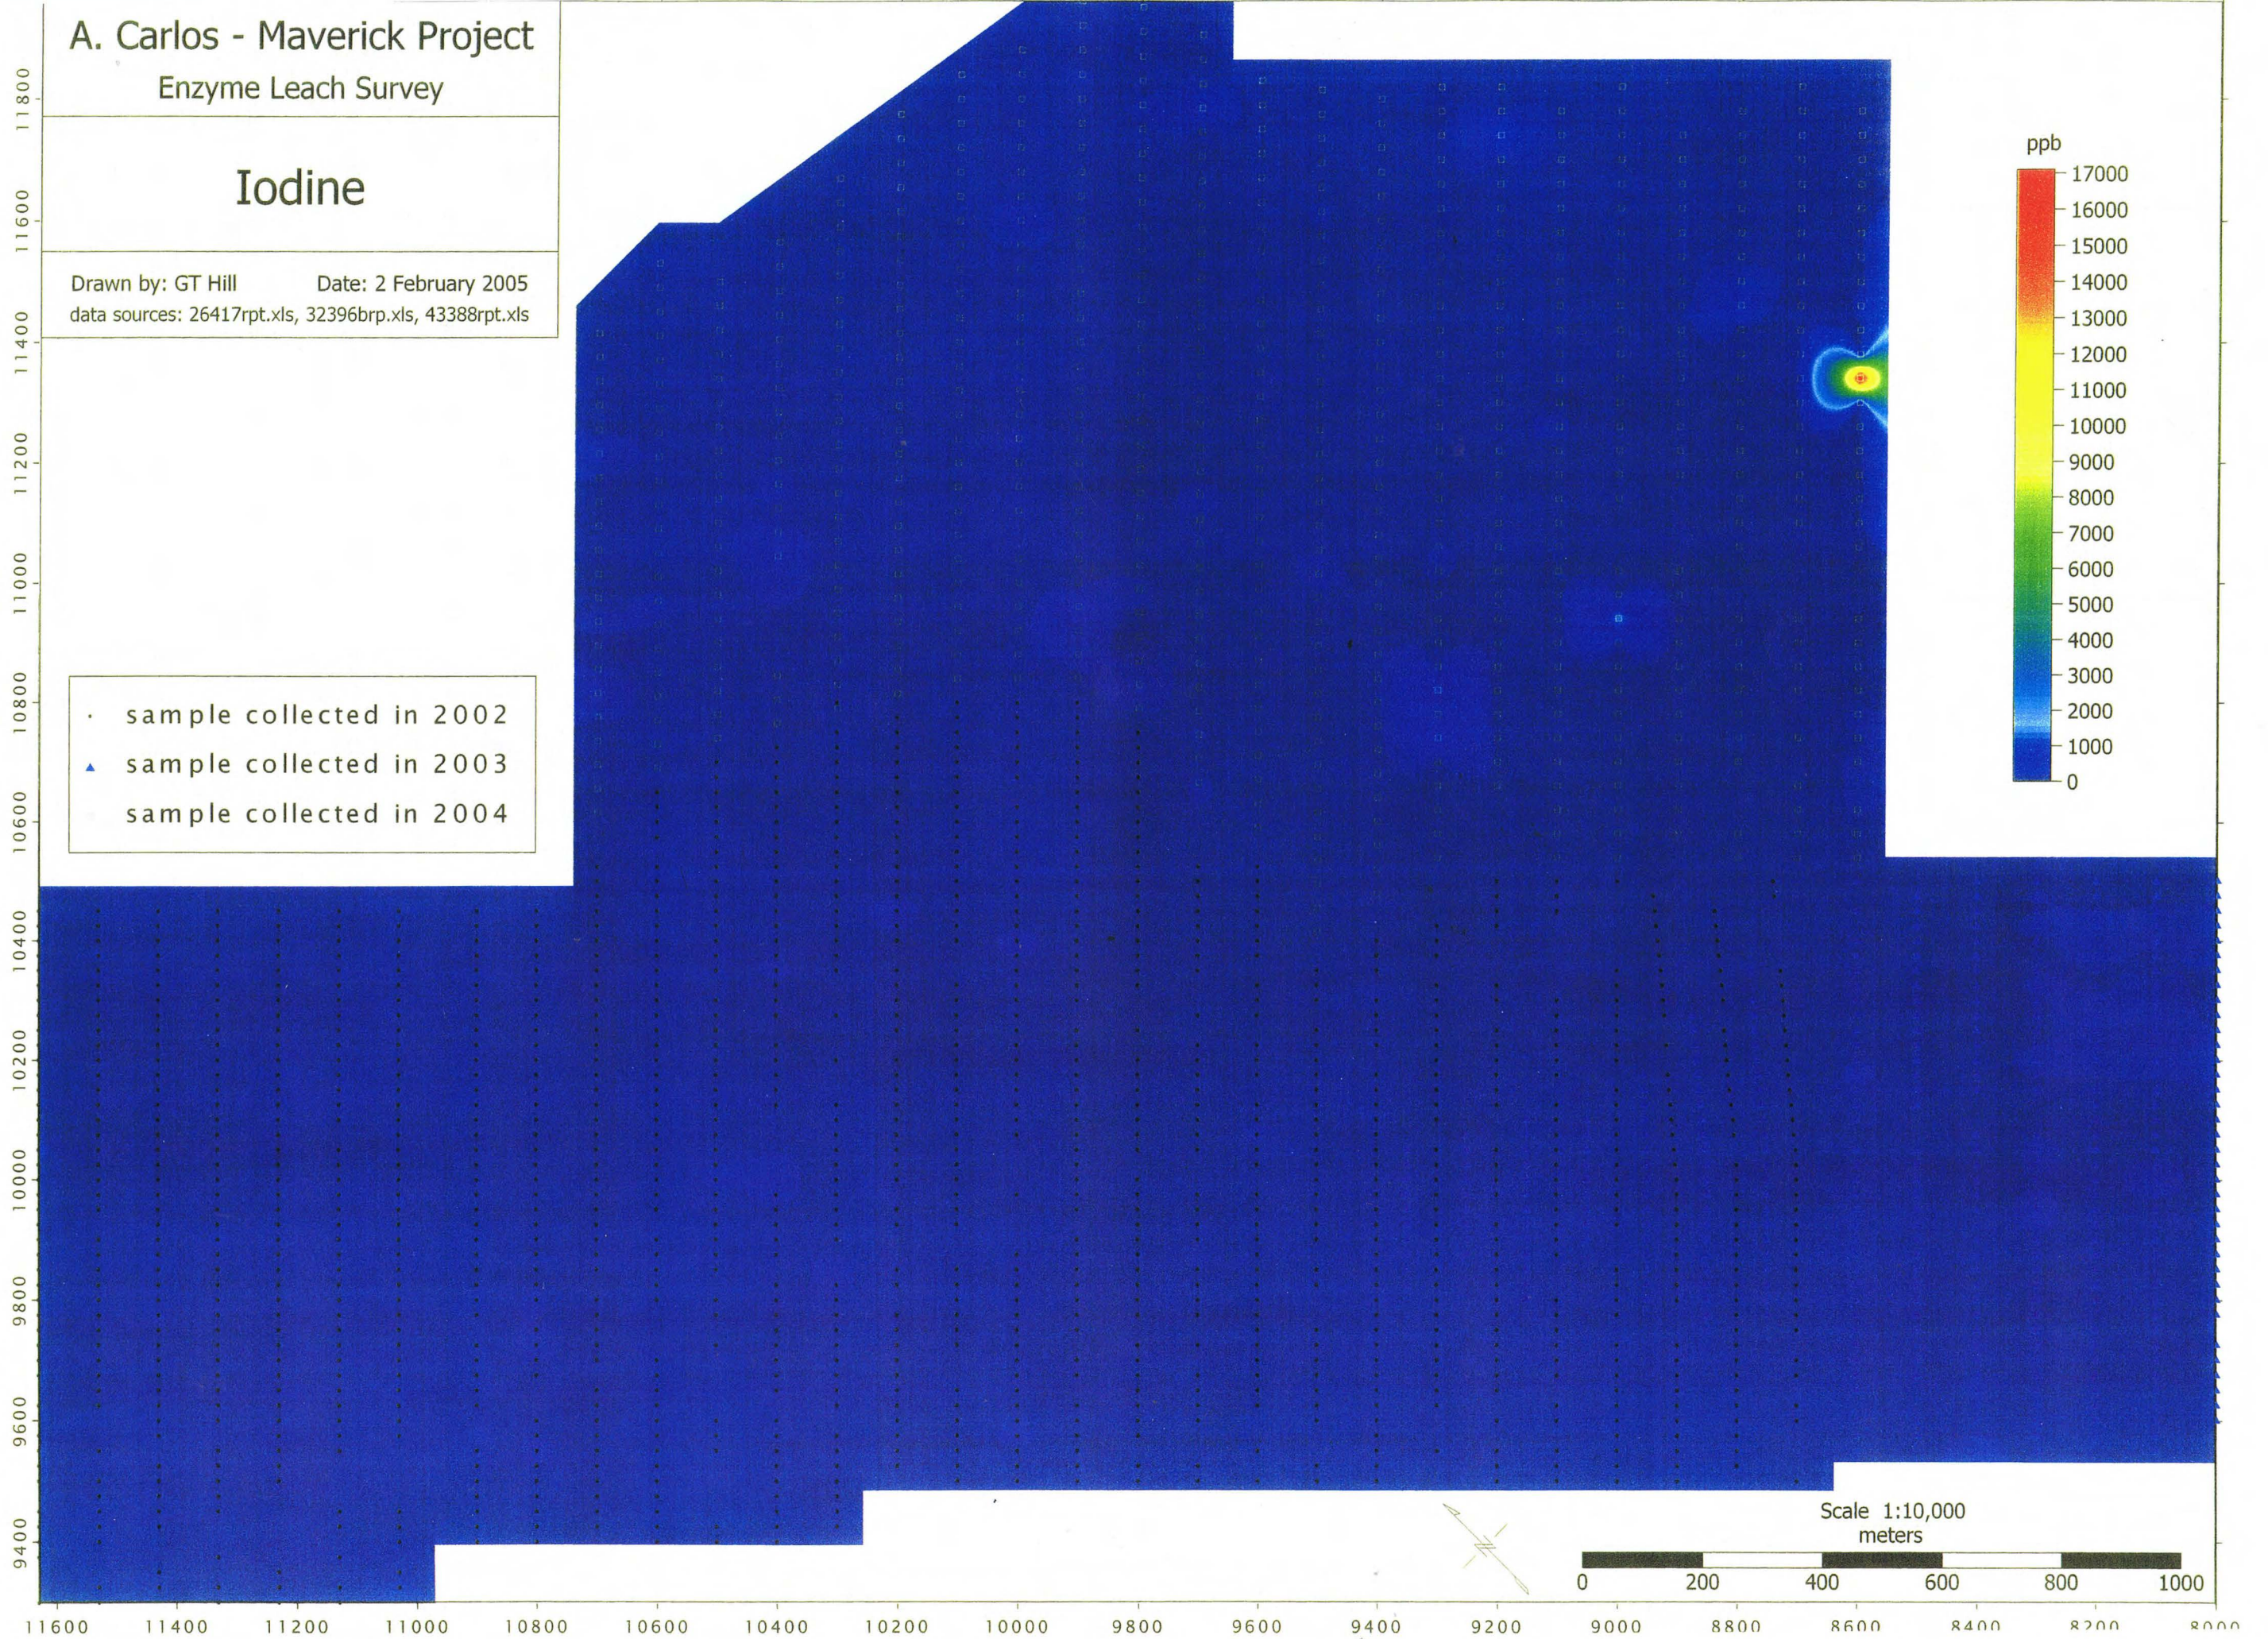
A. Carlos - Maverick Project
Enzyme Leach Survey

Iodine

Drawn by: GT Hill Date: 2 February 2005
data sources: 26417rpt.xls, 32396brp.xls, 43388rpt.xls

sample collected in 2002
sample collected in 2003
sample collected in 2004

ppb
17000
16000
15000
14000
13000
12000
11000
10000
9000
8000
7000
6000
5000
4000
3000
2000
1000
0

Scale 1:10,000
meters
0 200 400 600 800 1000

11800
11600
11400
11200
11000
10800
10600
10400
10200
10000
9800
9600
9400

11600 11400 11200 11000 10800 10600 10400 10200 10000 9800 9600 9400 9200 9000 8800 8600 8400 8200 8000